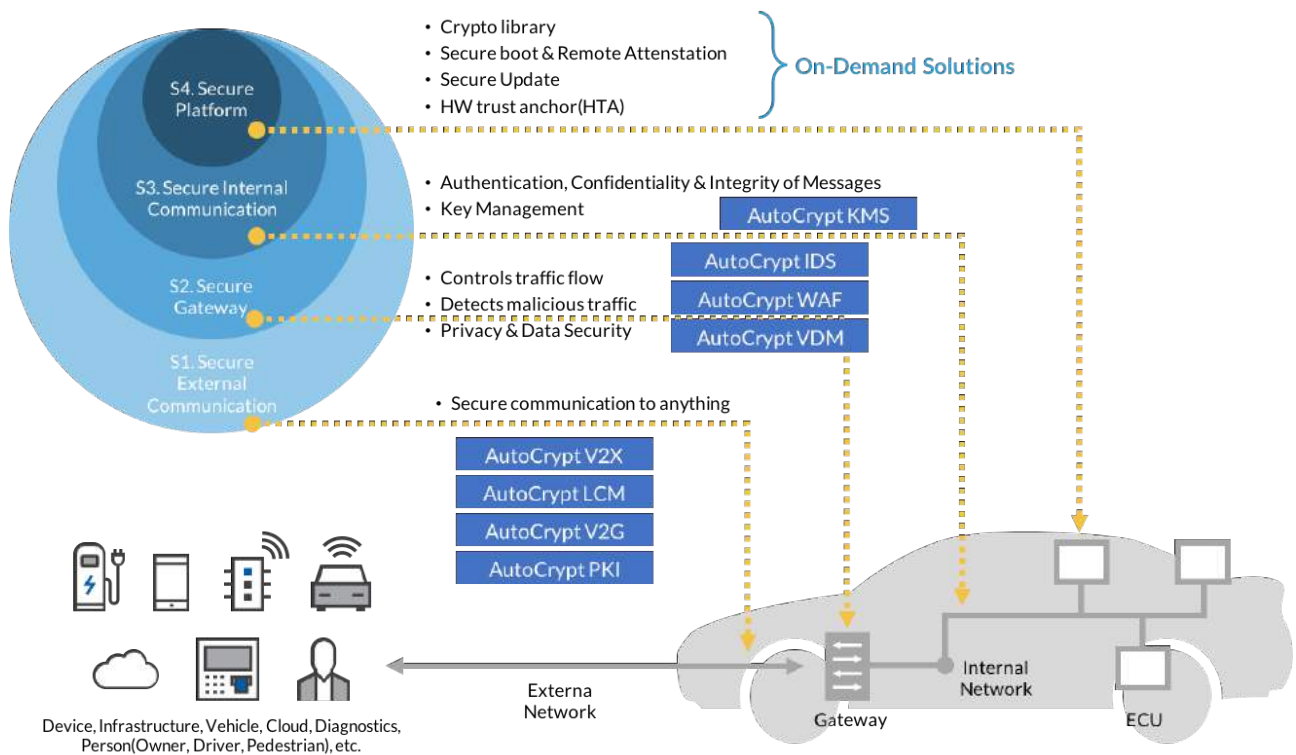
S4. Secure Platform

S3. Secure Internal Communication

S2. Secure Gateway

S1. Secure External Communication

• Crypto library
• Secure boot & Remote Attenstation
• Secure Update
• HW trust anchor(HTA)

On-Demand Solutions

• Authentication, Confidentiality & Integrity of Messages
• Key Management

AutoCrypt KMS

AutoCrypt IDS

• Controls traffic flow
• Detects malicious traffic
• Privacy & Data Security

AutoCrypt WAF

AutoCrypt VDM

• Secure communication to anything

AutoCrypt V2X

AutoCrypt LCM

AutoCrypt V2G

AutoCrypt PKI

Device, Infrastructure, Vehicle, Cloud, Diagnostics, Person(Owner, Driver, Pedestrian), etc.

Externa Network

Gateway

Internal Network

ECU